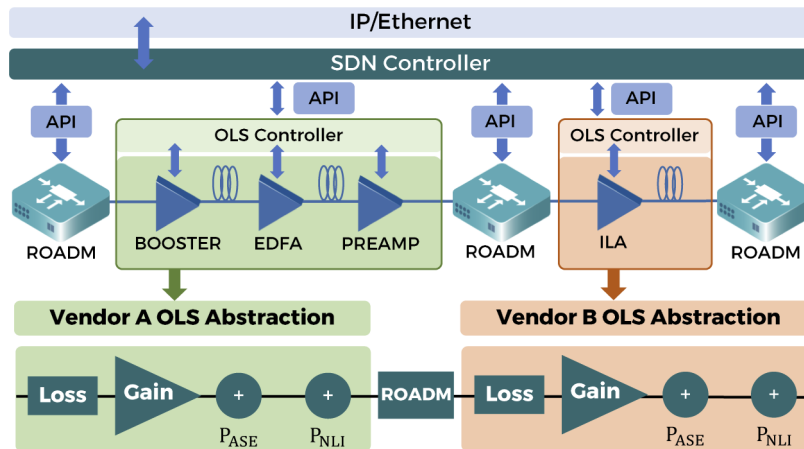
IP/Ethernet

SDN Controller

API

API

OLS Controller

API

API

OLS Controller

API

ROADM

BOOSTER

EDFA

PREAMP

ROADM

ILA

ROADM

Vendor A OLS Abstraction

Vendor B OLS Abstraction

Loss

Gain

+

+

$P_{ASE}$

$P_{NLI}$

ROADM

Loss

Gain

+

+

$P_{ASE}$

$P_{NLI}$